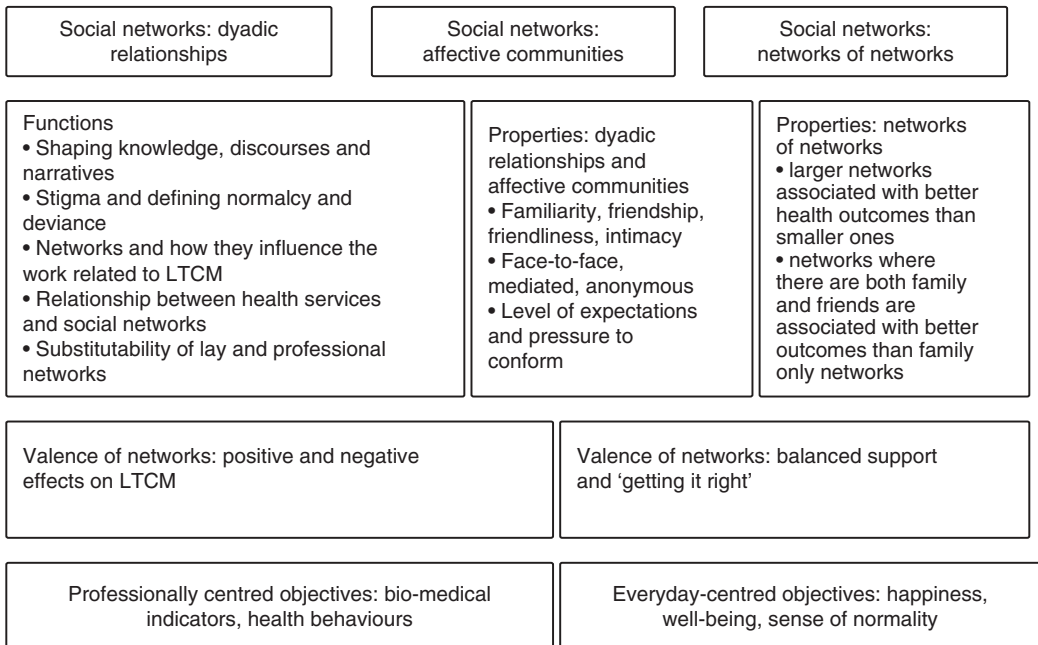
Social networks: dyadic relationships

Social networks: affective communities

Social networks: networks of networks

Functions
• Shaping knowledge, discourses and narratives
• Stigma and defining normalcy and deviance
• Networks and how they influence the work related to LTCM
• Relationship between health services and social networks
• Substitutability of lay and professional networks

Properties: dyadic relationships and affective communities
• Familiarity, friendship, friendliness, intimacy
• Face-to-face, mediated, anonymous
• Level of expectations and pressure to conform

Properties: networks of networks
• larger networks associated with better health outcomes than smaller ones
• networks where there are both family and friends are associated with better outcomes than family only networks

Valence of networks: positive and negative effects on LTCM

Valence of networks: balanced support and 'getting it right'

Professionally centred objectives: bio-medical indicators, health behaviours

Everyday-centred objectives: happiness, well-being, sense of normality